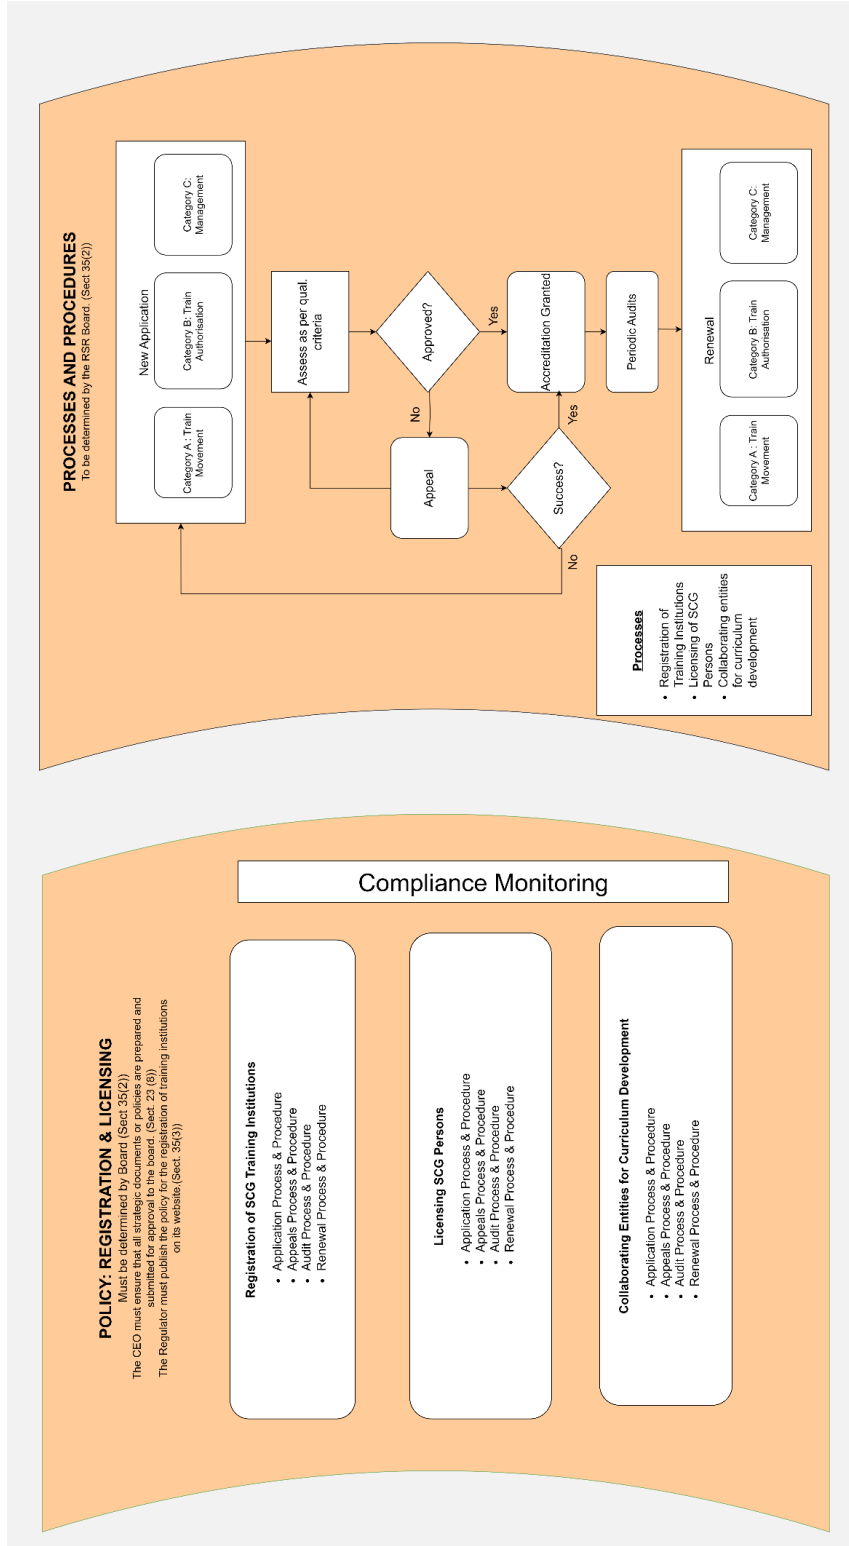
PROCESSES AND PROCEDURES
To be determined by the RSR Board. (Sect 35(2))

New Application

Category A : Train Movement

Category B: Train Authorisation

Category C: Management

Assess as per qual. criteria

Approved?

Yes

No

Accreditation Granted

Periodic Audits

Appeal

Success?

Yes

No

Renewal

Category A : Train Movement

Category B : Train Authorisation

Category C: Management

Processes
- Registration of Training Institutions
- Licensing of SCG Persons
- Collaborating entities for curriculum development

POLICY: REGISTRATION & LICENSING
Must be determined by Board (Sect 35(2))
The CEO must ensure that all strategic documents or policies are prepared and submitted for approval to the board. (Sect. 23 (8))
The Regulator must publish the policy for the registration of training institutions on its website.(Sect. 35(3))

Compliance Monitoring

Registration of SCG Training Institutions
- Application Process & Procedure
- Appeals Process & Procedure
- Audit Process & Procedure
- Renewal Process & Procedure

Licensing SCG Persons
- Application Process & Procedure
- Appeals Process & Procedure
- Audit Process & Procedure
- Renewal Process & Procedure

Collaborating Entities for Curriculum Development
- Application Process & Procedure
- Appeals Process & Procedure
- Audit Process & Procedure
- Renewal Process & Procedure